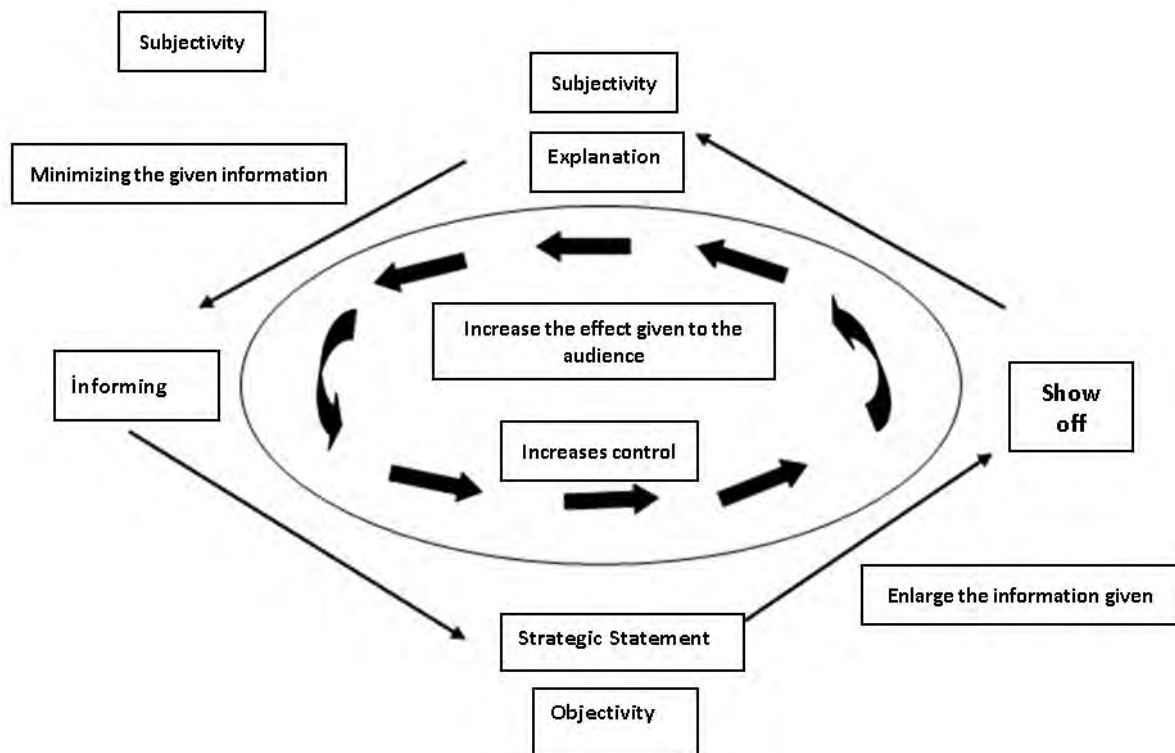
Subjectivity

Subjectivity

Explanation

Minimizing the given information

Increase the effect given to the audience

İnforming

Show off

Increases control

Enlarge the information given

Strategic Statement

Objectivity